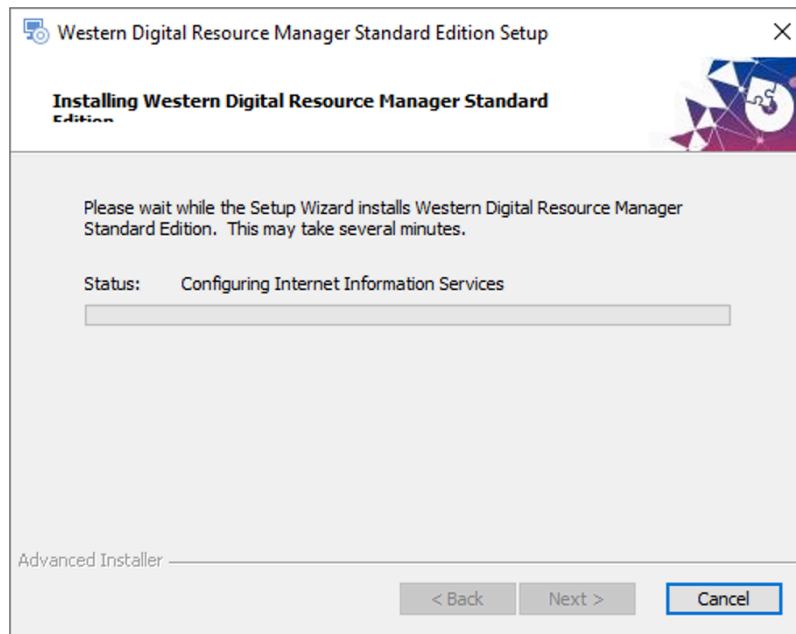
Western Digital Resource Manager Standard Edition Setup

×

Installing Western Digital Resource Manager Standard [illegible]

Please wait while the Setup Wizard installs Western Digital Resource Manager Standard Edition. This may take several minutes.

Status: Configuring Internet Information Services

Advanced Installer

< Back

Next >

Cancel